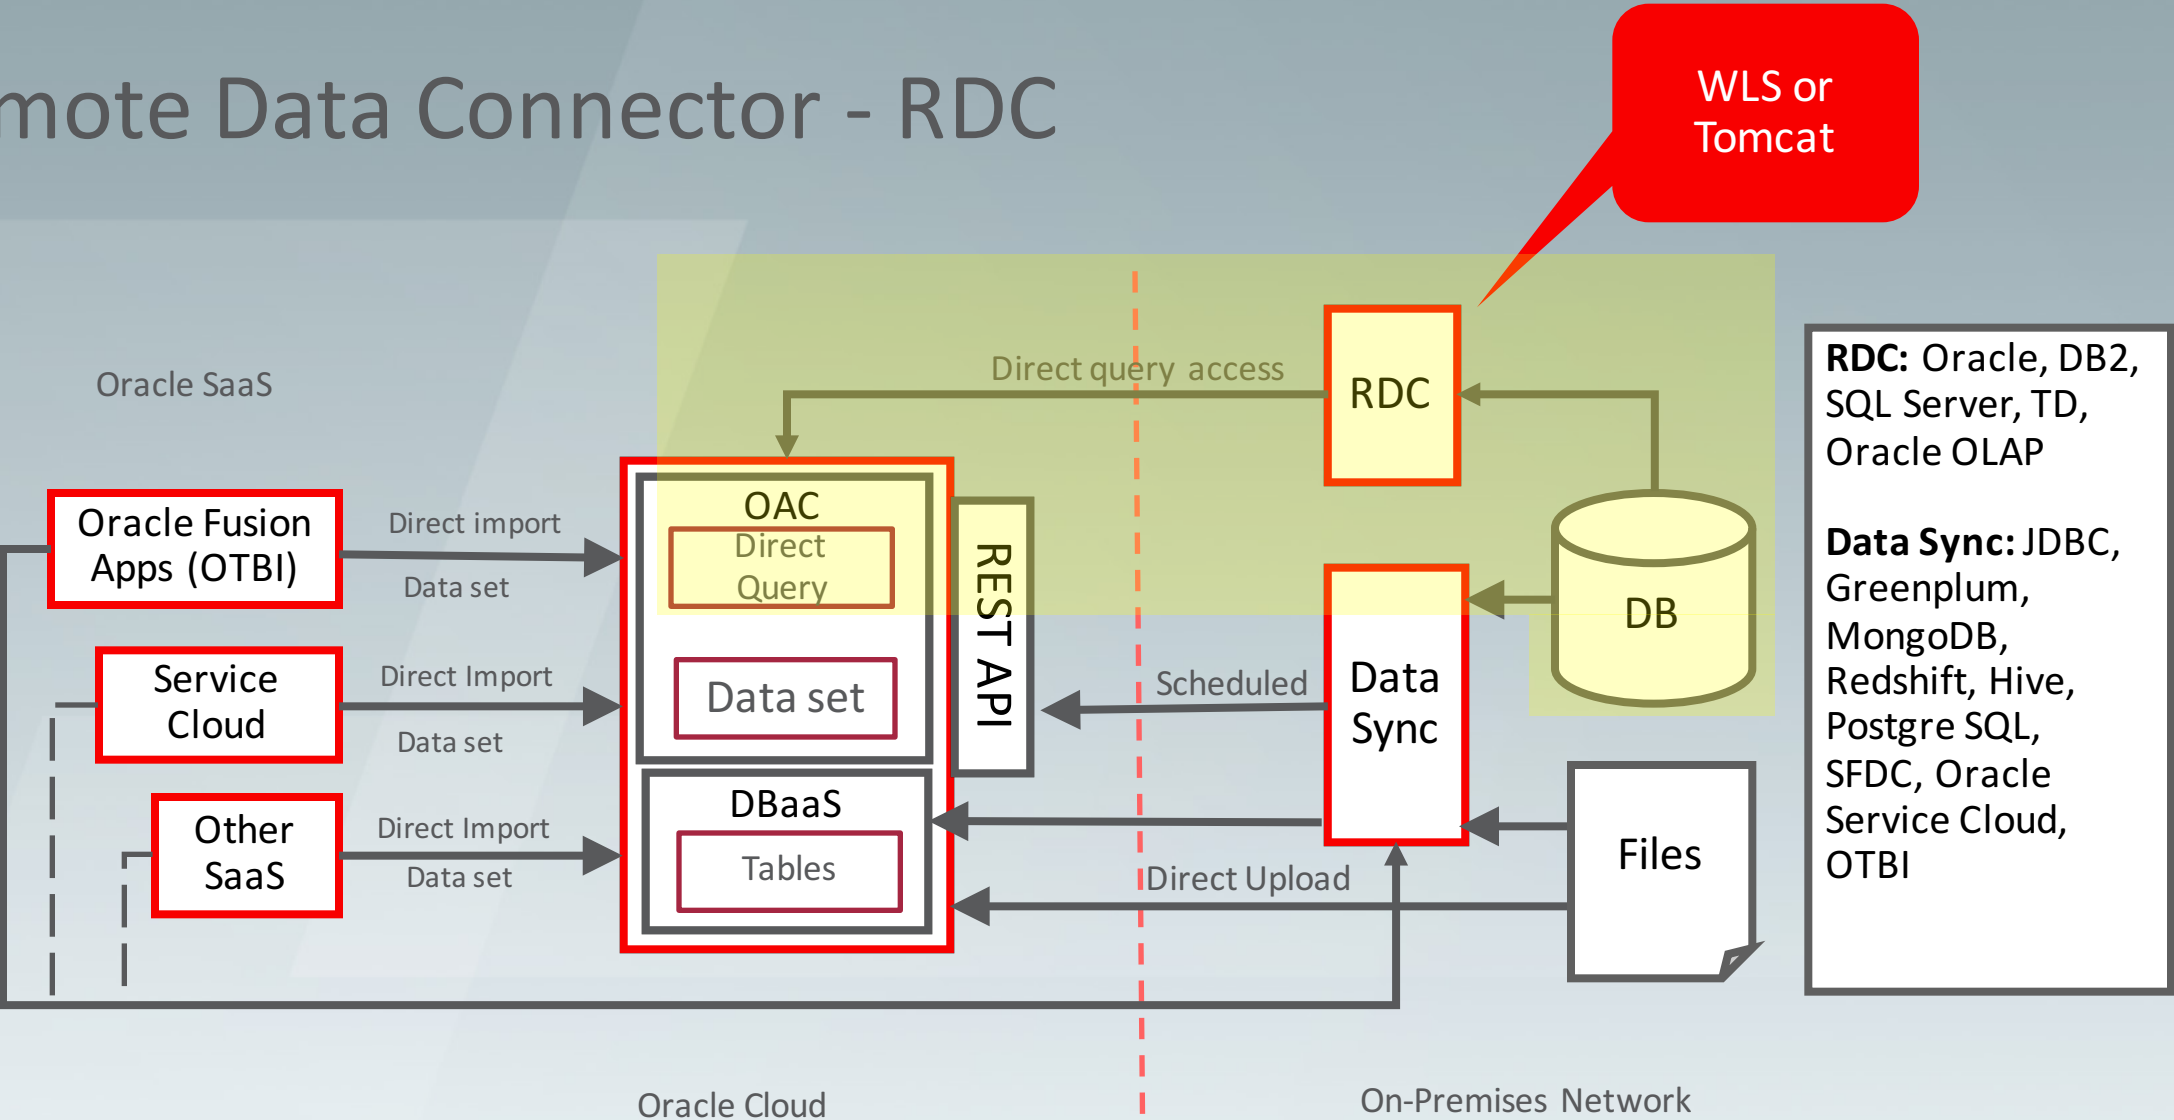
mote Data Connector - RDC

WLS or Tomcat

Oracle SaaS

Direct query access

RDC

Oracle Fusion Apps (OTBI)

Direct import

Data set

OAC

Direct Query

REST API

DB

Service Cloud

Direct Import

Data set

Data set

Scheduled

Data Sync

Other SaaS

Direct Import

Data set

DBaaS

Tables

Direct Upload

Files

RDC: Oracle, DB2, SQL Server, TD, Oracle OLAP

Data Sync: JDBC, Greenplum, MongoDB, Redshift, Hive, Postgre SQL, SFDC, Oracle Service Cloud, OTBI

Oracle Cloud

On-Premises Network